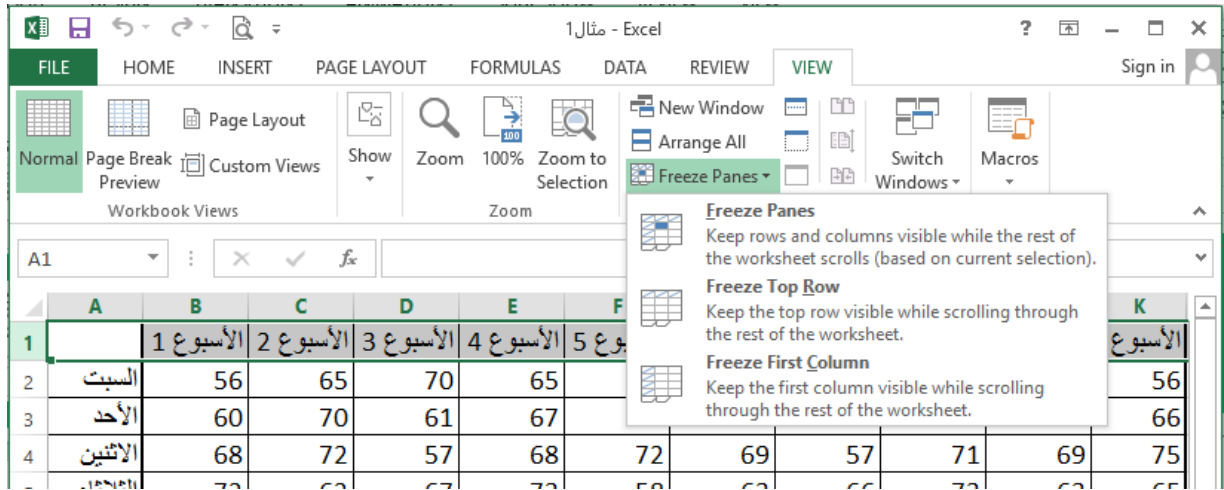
مثال1 - Excel

? FILE HOME INSERT PAGE LAYOUT FORMULAS DATA REVIEW VIEW Sign in

Normal Page Break Preview Page Layout Custom Views
Workbook Views
Show
Zoom 100% Zoom to Selection
Zoom
New Window
Arrange All
Freeze Panes
Switch Windows
Macros

A1
$f_x$

Freeze Panes
Keep rows and columns visible while the rest of the worksheet scrolls (based on current selection).
Freeze Top Row
Keep the top row visible while scrolling through the rest of the worksheet.
Freeze First Column
Keep the first column visible while scrolling through the rest of the worksheet.

| | A | B | C | D | E | F | | | | | K |
|---|---|---|---|---|---|---|---|---|---|---|---|
| 1 | | الأسبوع 1 | الأسبوع 2 | الأسبوع 3 | الأسبوع 4 | بوع 5 | | | | | الأسبوع |
| 2 | السبت | 56 | 65 | 70 | 65 | | | | | | 56 |
| 3 | الأحد | 60 | 70 | 61 | 67 | | | | | | 66 |
| 4 | الاثنين | 68 | 72 | 57 | 68 | 72 | 69 | 57 | 71 | 69 | 75 |